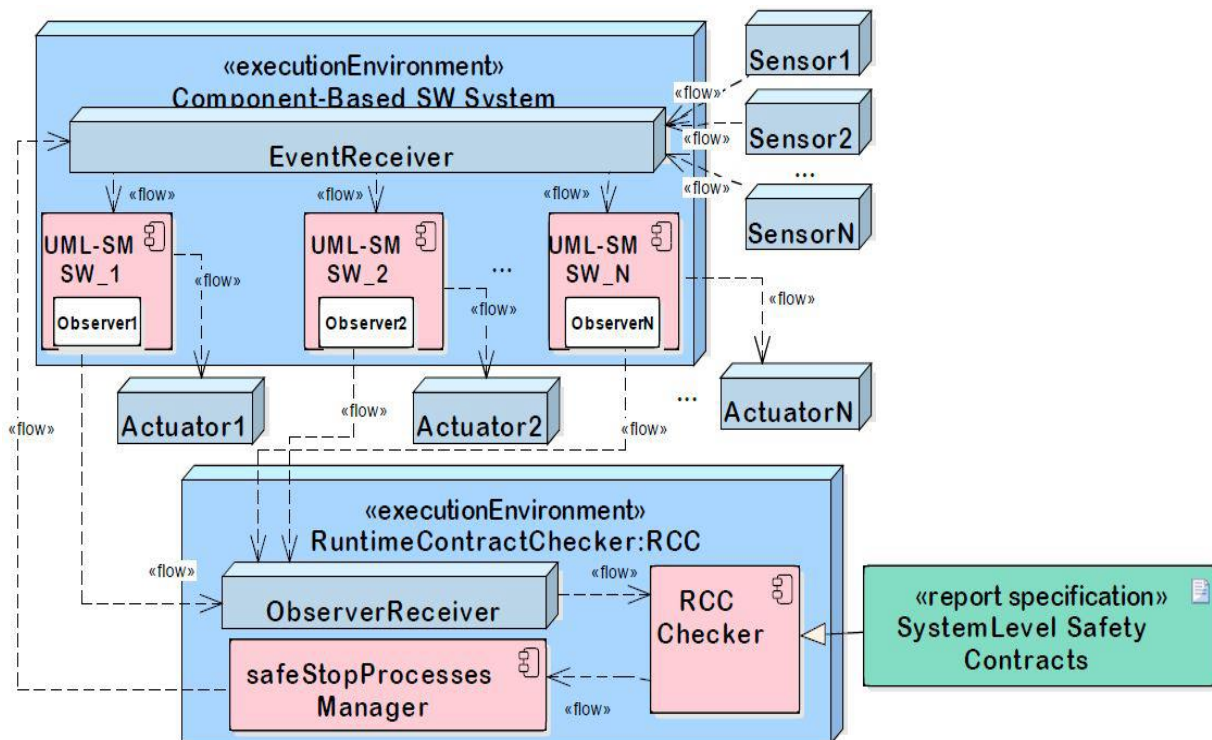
«executionEnvironment»
Component-Based SW System

Sensor1
«flow»
Sensor2
«flow»
...
«flow»
SensorN

EventReceiver

«flow»
«flow»
«flow»

UML-SM
SW_1
Observer1
«flow»

UML-SM
SW_2
Observer2
«flow»

...

UML-SM
SW_N
ObserverN
«flow»

Actuator1
Actuator2
...
ActuatorN

«flow»
«flow»
«flow»

«executionEnvironment»
RuntimeContractChecker:RCC

«flow»
ObserverReceiver
«flow»
RCC
Checker

«report specification»
SystemLevel Safety
Contracts

safeStopProcesses
Manager
«flow»